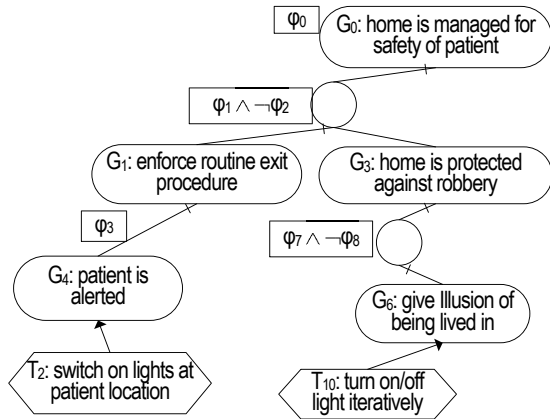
$\varphi_0$

$G_0$: home is managed for safety of patient

$\varphi_1 \wedge \neg\varphi_2$

$G_1$: enforce routine exit procedure

$G_3$: home is protected against robbery

$\varphi_3$

$\varphi_7 \wedge \neg\varphi_8$

$G_4$: patient is alerted

$G_6$: give Illusion of being lived in

$T_2$: switch on lights at patient location

$T_{10}$: turn on/off light iteratively